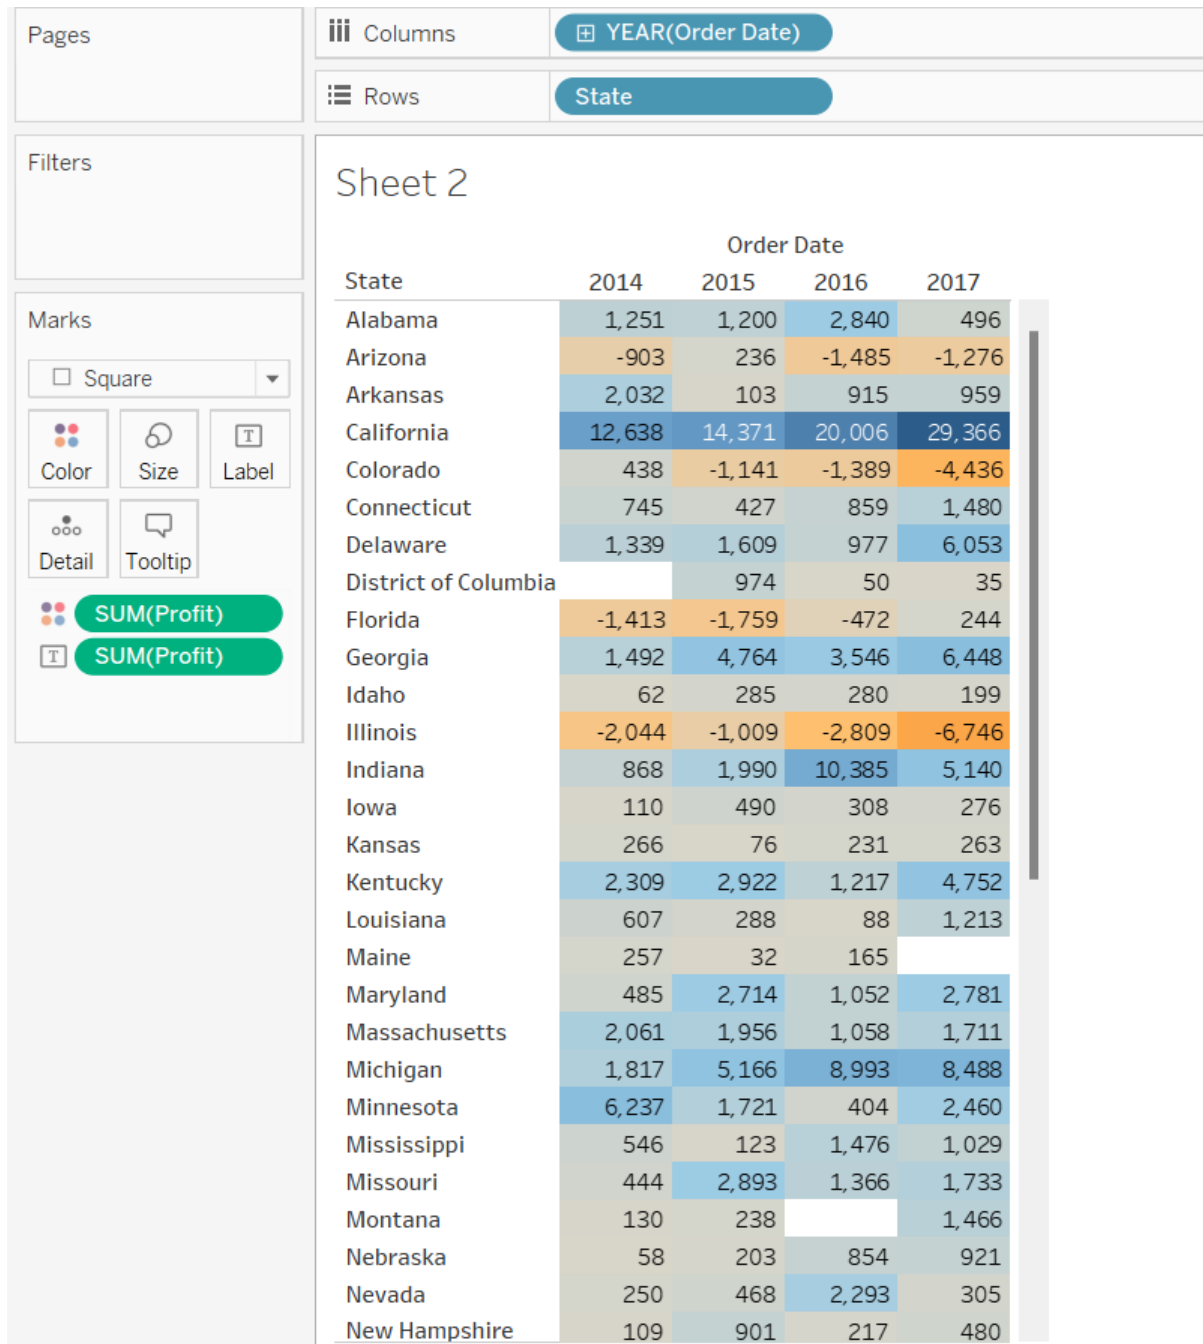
Pages

Filters

Marks

Square

Color

Size

Label

Detail

Tooltip

SUM(Profit)

SUM(Profit)

Columns

YEAR(Order Date)

Rows

State

Sheet 2

Order Date

| State | 2014 | 2015 | 2016 | 2017 |
|---|---|---|---|---|
| Alabama | 1,251 | 1,200 | 2,840 | 496 |
| Arizona | -903 | 236 | -1,485 | -1,276 |
| Arkansas | 2,032 | 103 | 915 | 959 |
| California | 12,638 | 14,371 | 20,006 | 29,366 |
| Colorado | 438 | -1,141 | -1,389 | -4,436 |
| Connecticut | 745 | 427 | 859 | 1,480 |
| Delaware | 1,339 | 1,609 | 977 | 6,053 |
| District of Columbia | | 974 | 50 | 35 |
| Florida | -1,413 | -1,759 | -472 | 244 |
| Georgia | 1,492 | 4,764 | 3,546 | 6,448 |
| Idaho | 62 | 285 | 280 | 199 |
| Illinois | -2,044 | -1,009 | -2,809 | -6,746 |
| Indiana | 868 | 1,990 | 10,385 | 5,140 |
| Iowa | 110 | 490 | 308 | 276 |
| Kansas | 266 | 76 | 231 | 263 |
| Kentucky | 2,309 | 2,922 | 1,217 | 4,752 |
| Louisiana | 607 | 288 | 88 | 1,213 |
| Maine | 257 | 32 | 165 | |
| Maryland | 485 | 2,714 | 1,052 | 2,781 |
| Massachusetts | 2,061 | 1,956 | 1,058 | 1,711 |
| Michigan | 1,817 | 5,166 | 8,993 | 8,488 |
| Minnesota | 6,237 | 1,721 | 404 | 2,460 |
| Mississippi | 546 | 123 | 1,476 | 1,029 |
| Missouri | 444 | 2,893 | 1,366 | 1,733 |
| Montana | 130 | 238 | | 1,466 |
| Nebraska | 58 | 203 | 854 | 921 |
| Nevada | 250 | 468 | 2,293 | 305 |
| New Hampshire | 109 | 901 | 217 | 480 |